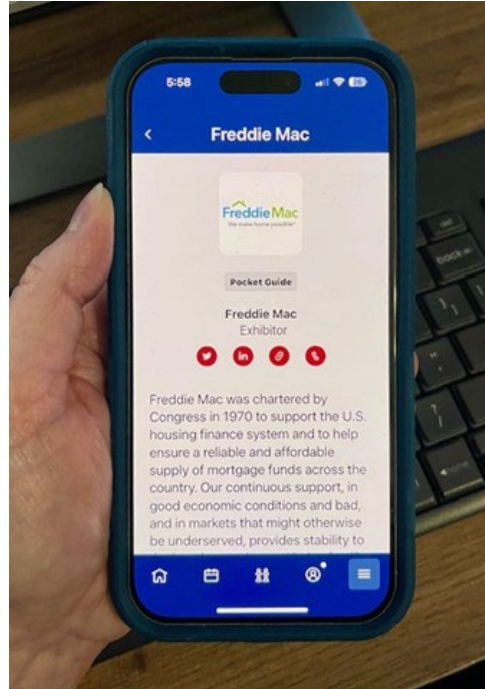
5:58

<

Freddie Mac

FreddieMac
We make home possible

Pocket Guide

Freddie Mac
Exhibitor

Freddie Mac was chartered by Congress in 1970 to support the U.S. housing finance system and to help ensure a reliable and affordable supply of mortgage funds across the country. Our continuous support, in good economic conditions and bad, and in markets that might otherwise be underserved, provides stability to